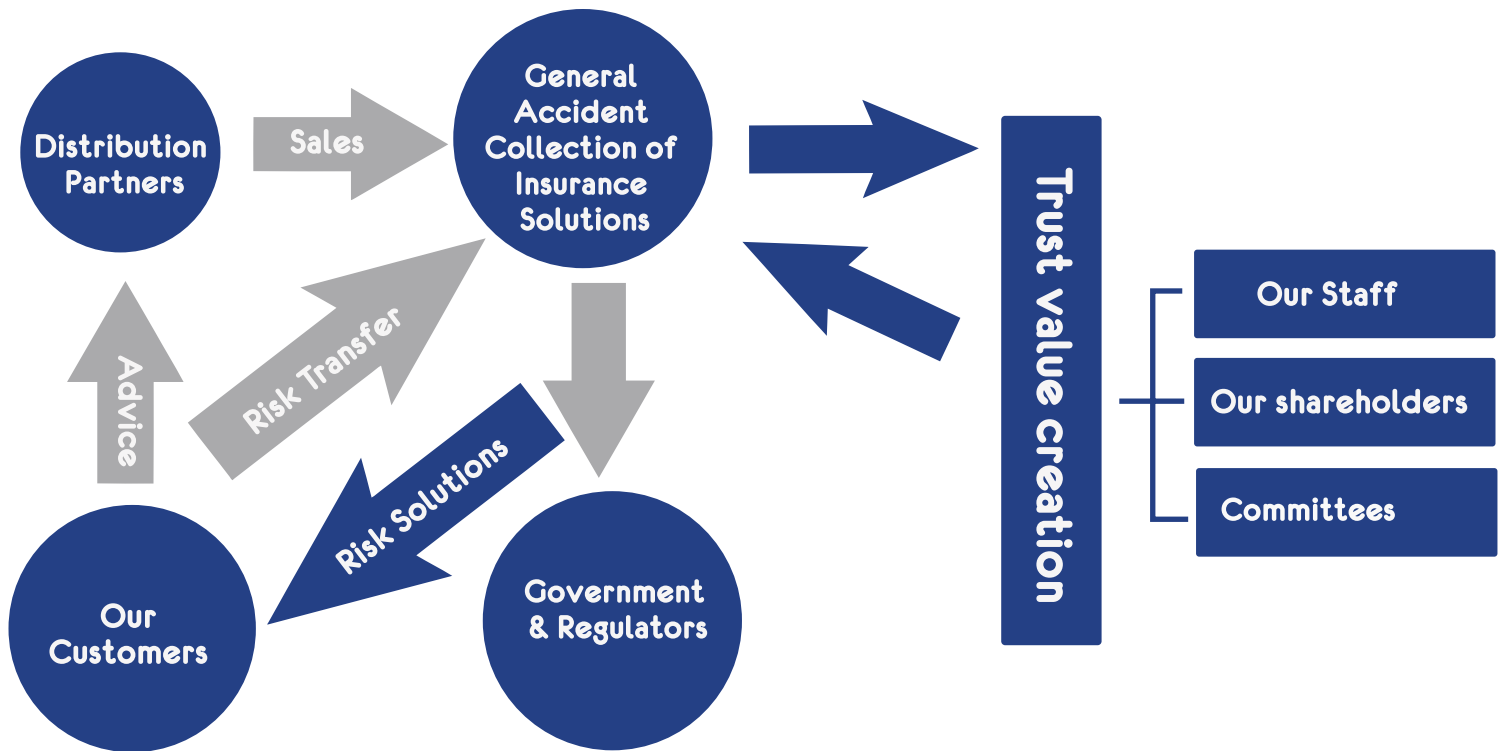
Distribution Partners

Sales

General Accident Collection of Insurance Solutions

Trust value creation

Our Staff

Our shareholders

Committees

Advice

Risk Transfer

Risk Solutions

Our Customers

Government & Regulators